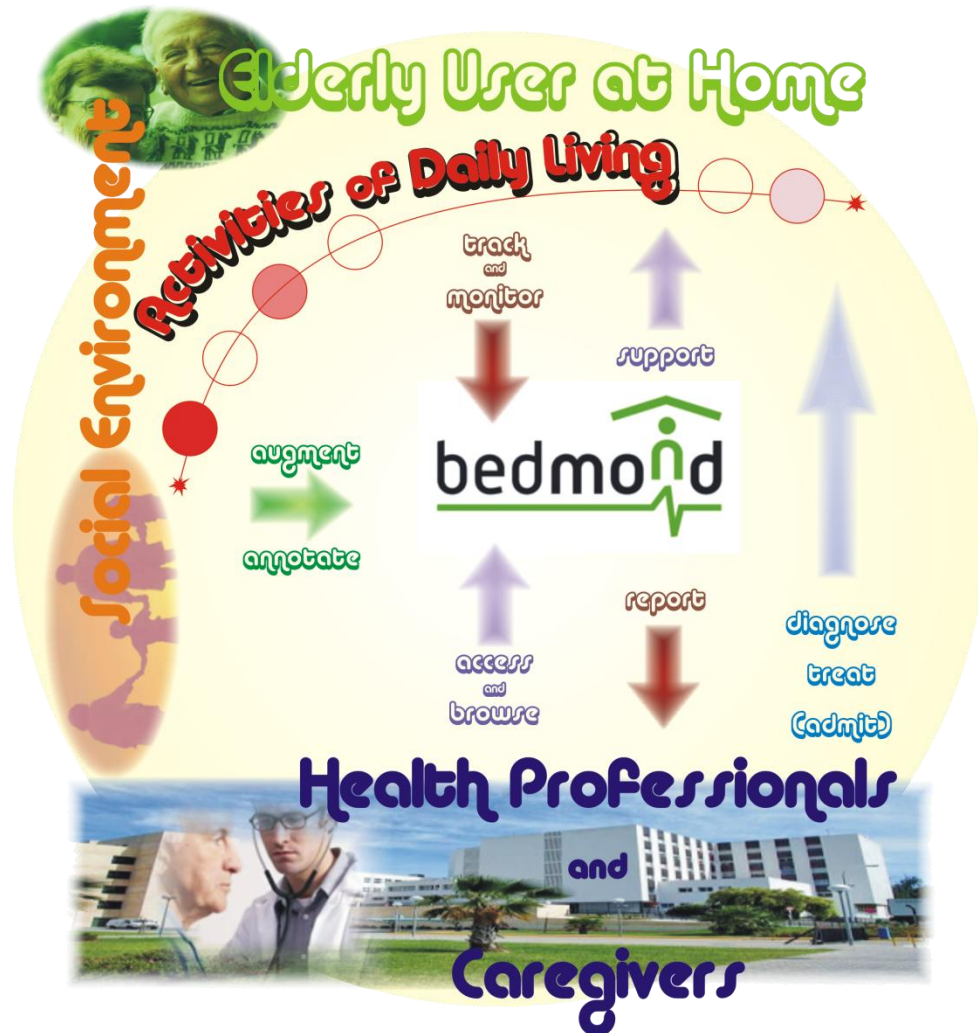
Elderly User at Home

Social Environment

Activities of Daily Living

track
and
monitor

support

augment

annotate

bedmond

report

access
and
browse

diagnose
treat
(admit)

Health Professionals
and
Caregivers